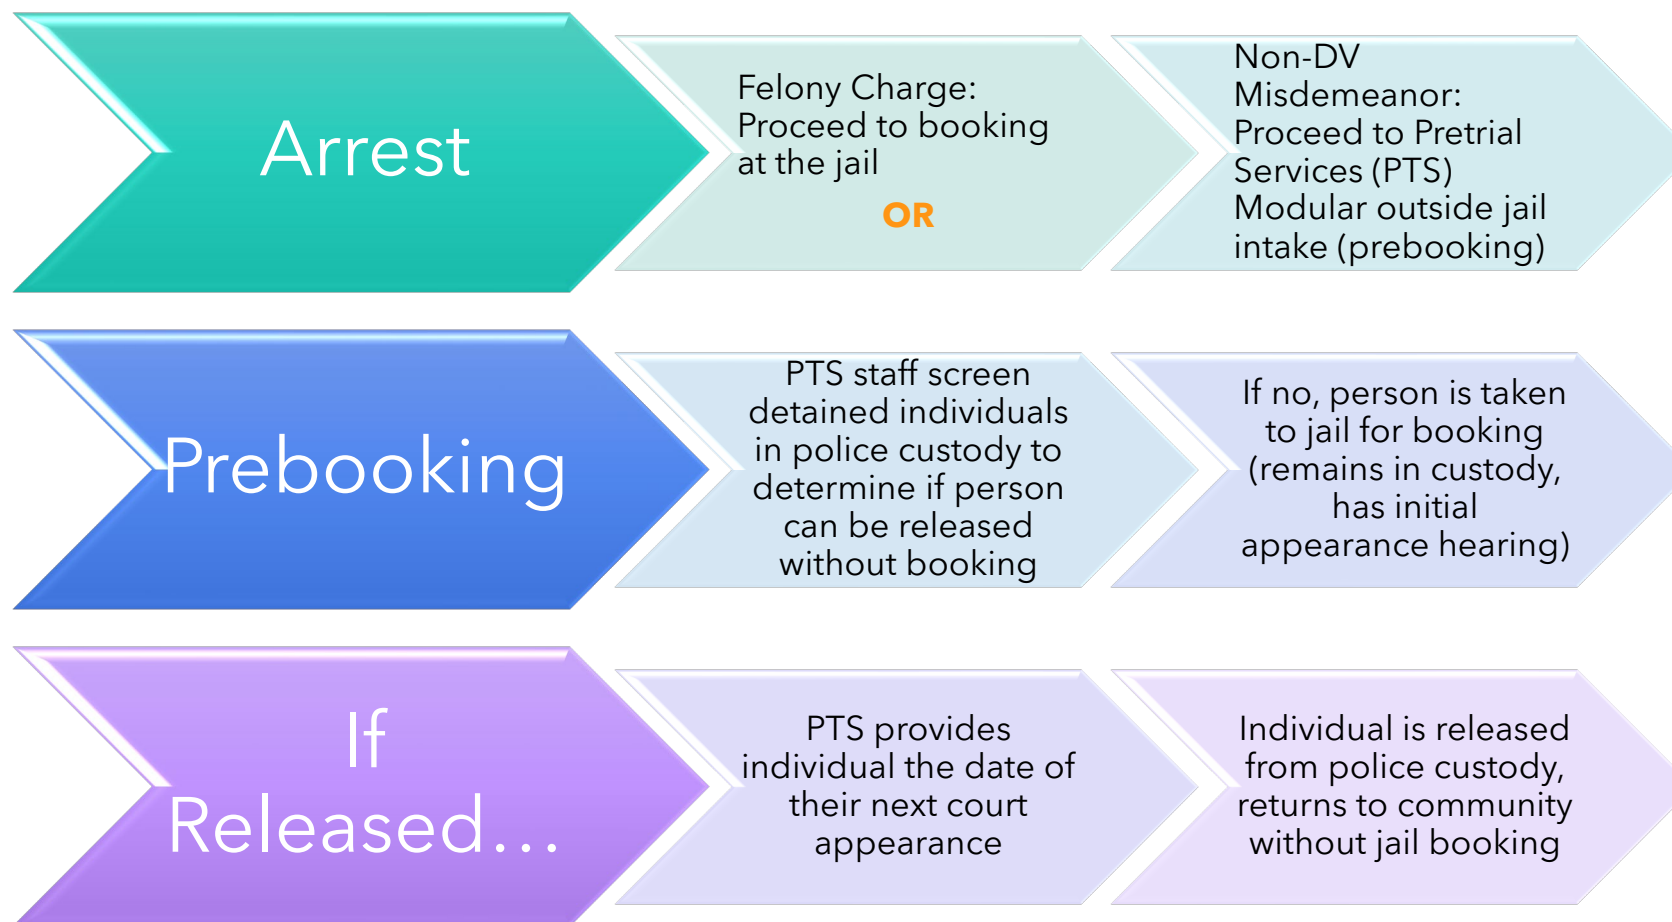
Arrest

Felony Charge: Proceed to booking at the jail

OR

Non-DV Misdemeanor: Proceed to Pretrial Services (PTS) Modular outside jail intake (prebooking)

Prebooking

PTS staff screen detained individuals in police custody to determine if person can be released without booking

If no, person is taken to jail for booking (remains in custody, has initial appearance hearing)

If Released…

PTS provides individual the date of their next court appearance

Individual is released from police custody, returns to community without jail booking